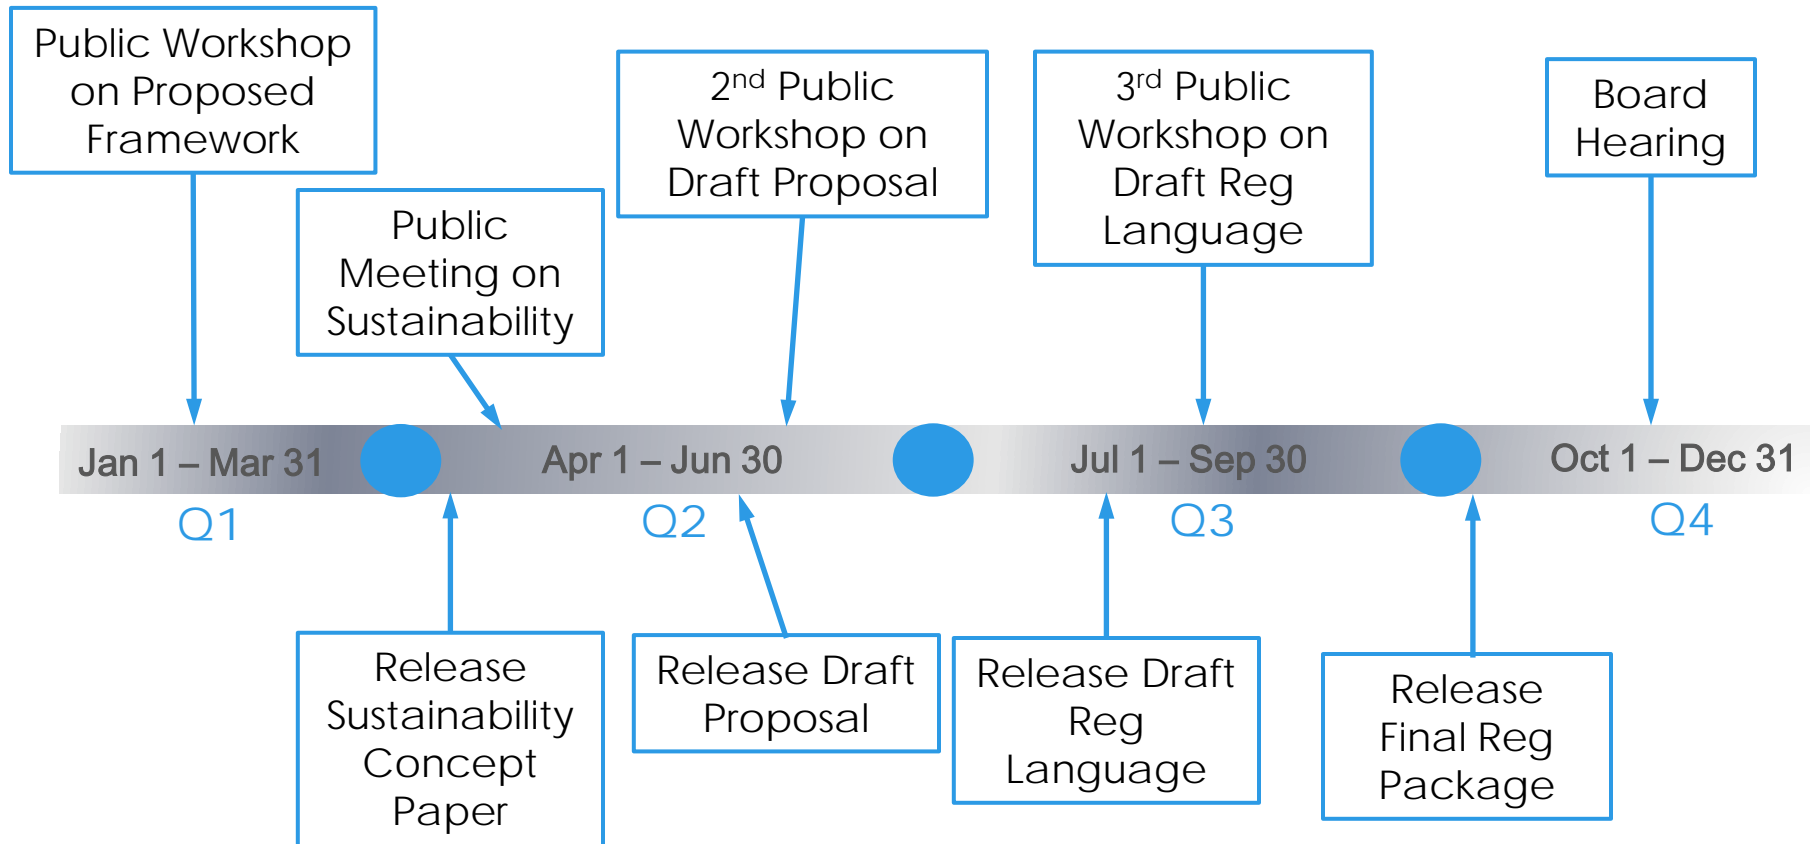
Public Workshop on Proposed Framework

Public Meeting on Sustainability

2$^{nd}$ Public Workshop on Draft Proposal

3$^{rd}$ Public Workshop on Draft Reg Language

Board Hearing

Jan 1 – Mar 31

Apr 1 – Jun 30

Jul 1 – Sep 30

Oct 1 – Dec 31

Q1

Q2

Q3

Q4

Release Sustainability Concept Paper

Release Draft Proposal

Release Draft Reg Language

Release Final Reg Package